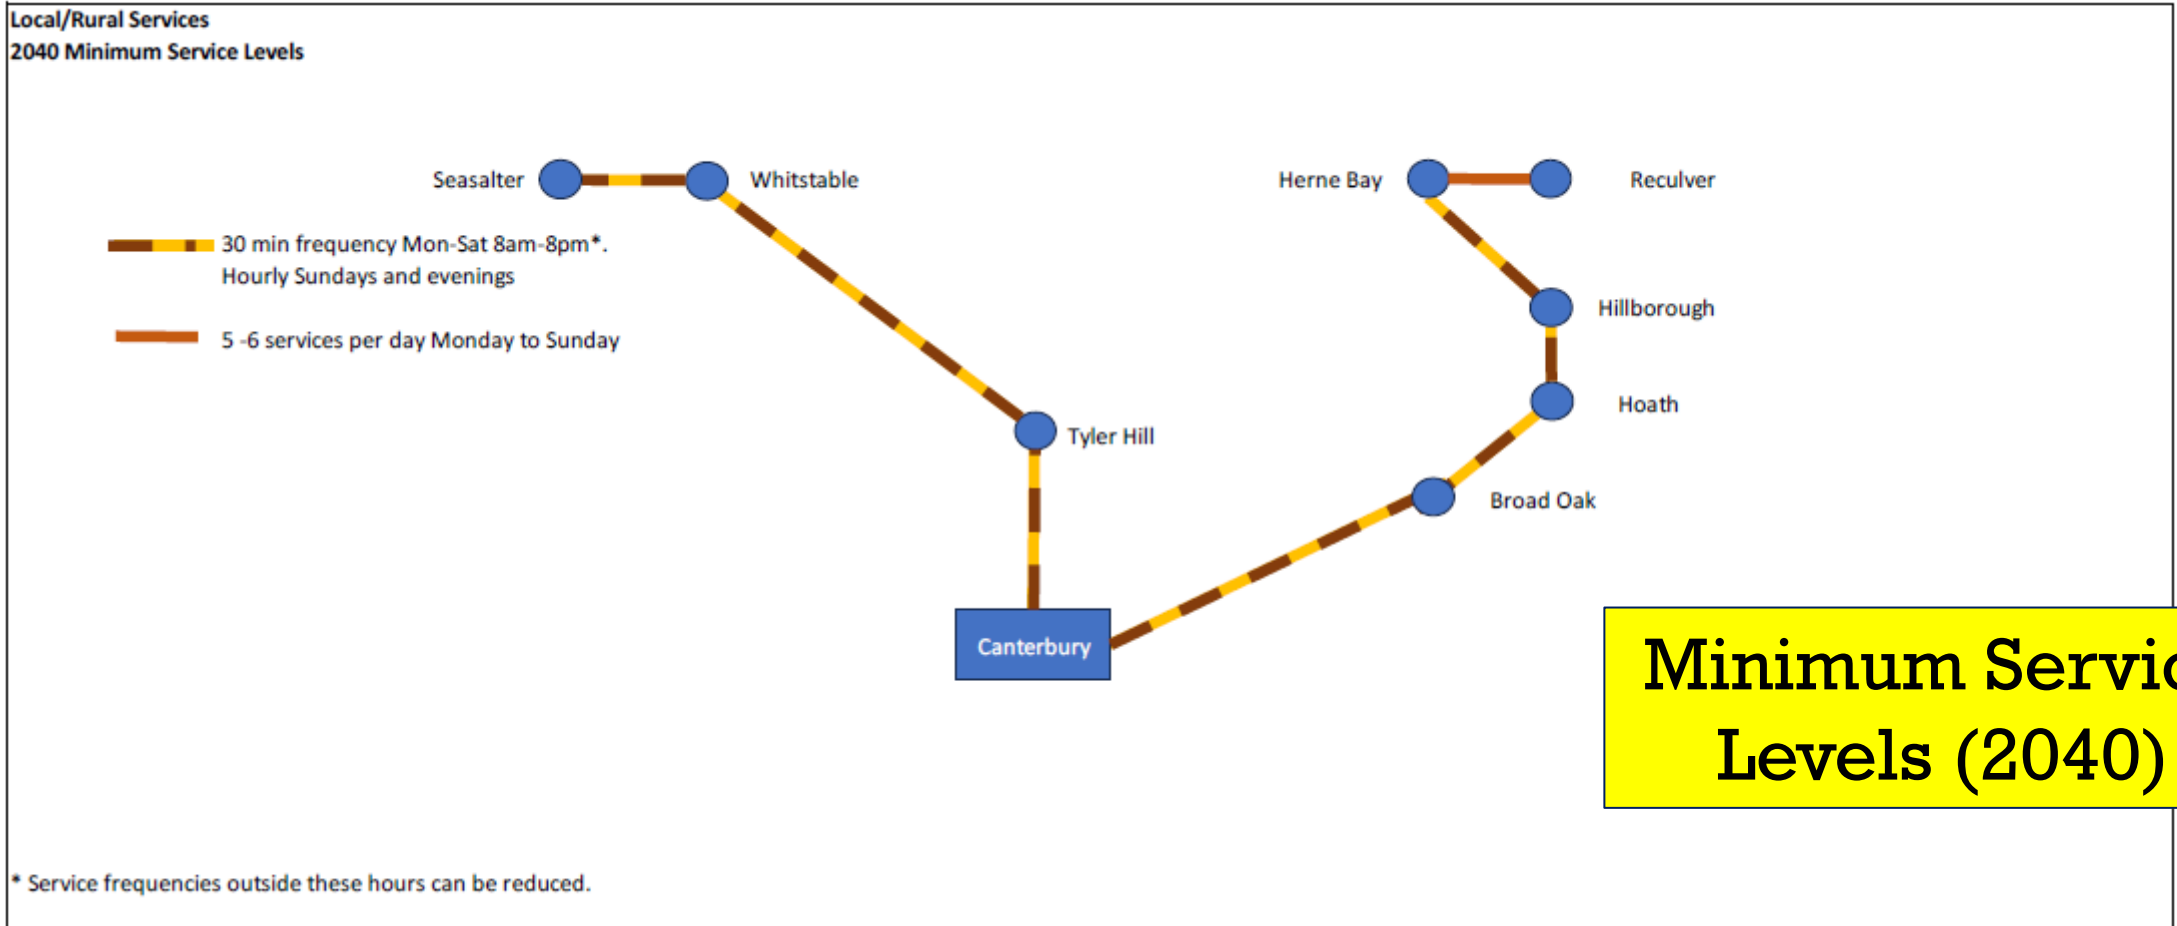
Local/Rural Services
2040 Minimum Service Levels

Seasalter
Whitstable
Herne Bay
Reculver

30 min frequency Mon-Sat 8am-8pm*. Hourly Sundays and evenings

5 -6 services per day Monday to Sunday

Hillborough
Hoath
Tyler Hill
Broad Oak
Canterbury

Minimum Servi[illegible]
Levels (2040)

* Service frequencies outside these hours can be reduced.